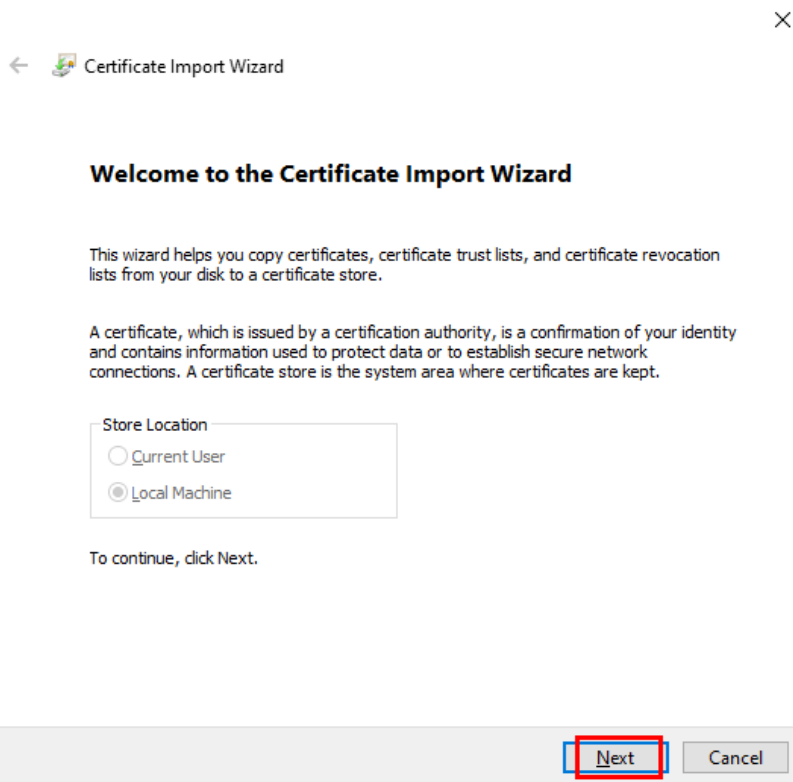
Certificate Import Wizard

Welcome to the Certificate Import Wizard

This wizard helps you copy certificates, certificate trust lists, and certificate revocation lists from your disk to a certificate store.

A certificate, which is issued by a certification authority, is a confirmation of your identity and contains information used to protect data or to establish secure network connections. A certificate store is the system area where certificates are kept.

Store Location
Current User
Local Machine

To continue, click Next.

Next
Cancel